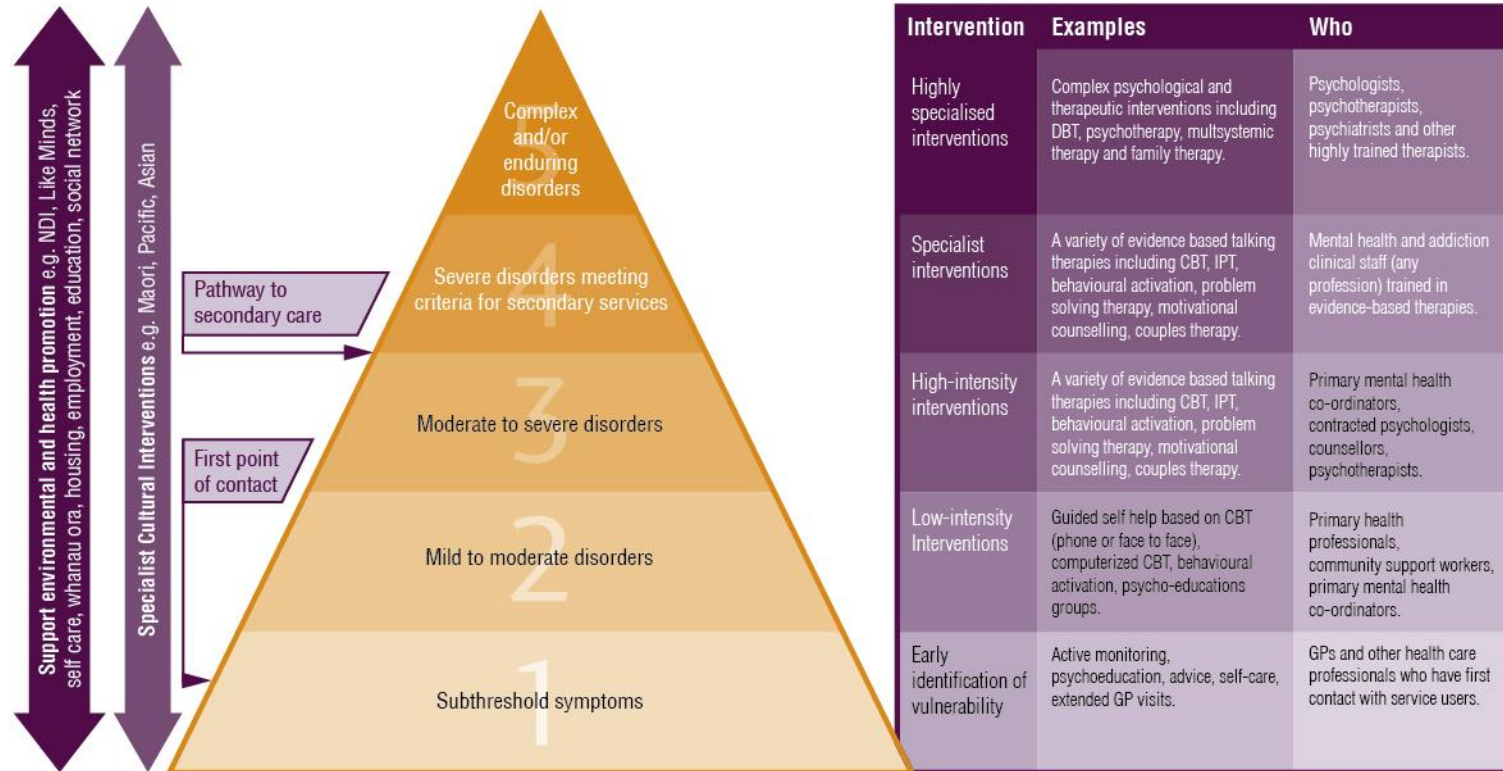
Support environmental and health promotion e.g. NDI, Like Minds, self care, whanau ora, housing, employment, education, social network

Specialist Cultural Interventions e.g. Maori, Pacific, Asian

5
Complex and/or enduring disorders

4
Severe disorders meeting criteria for secondary services

3
Moderate to severe disorders

2
Mild to moderate disorders

1
Subthreshold symptoms

Pathway to secondary care

First point of contact

| Intervention | Examples | Who |
|---|---|---|
| Highly specialised interventions | Complex psychological and therapeutic interventions including DBT, psychotherapy, multsystemic therapy and family therapy. | Psychologists, psychotherapists, psychiatrists and other highly trained therapists. |
| Specialist interventions | A variety of evidence based talking therapies including CBT, IPT, behavioural activation, problem solving therapy, motivational counselling, couples therapy. | Mental health and addiction clinical staff (any profession) trained in evidence-based therapies. |
| High-intensity interventions | A variety of evidence based talking therapies including CBT, IPT, behavioural activation, problem solving therapy, motivational counselling, couples therapy. | Primary mental health co-ordinators, contracted psychologists, counsellors, psychotherapists. |
| Low-intensity Interventions | Guided self help based on CBT (phone or face to face), computerized CBT, behavioural activation, psycho-educations groups. | Primary health professionals, community support workers, primary mental health co-ordinators. |
| Early identification of vulnerability | Active monitoring, psychoeducation, advice, self-care, extended GP visits. | GPs and other health care professionals who have first contact with service users. |